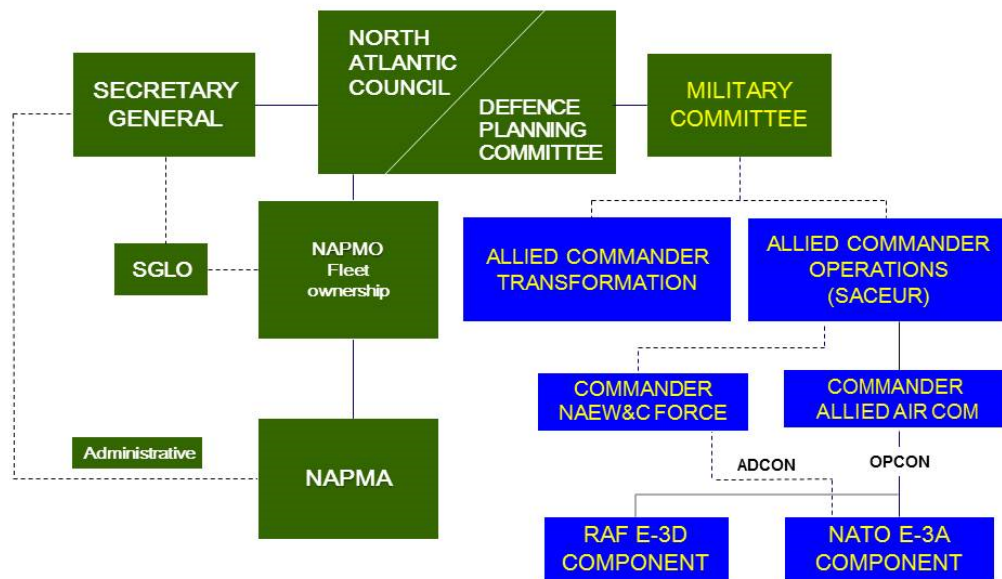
SECRETARY GENERAL

NORTH ATLANTIC COUNCIL

DEFENCE PLANNING COMMITTEE

MILITARY COMMITTEE

SGLO

NAPMO Fleet ownership

ALLIED COMMANDER TRANSFORMATION

ALLIED COMMANDER OPERATIONS (SACEUR)

COMMANDER NAEW&C FORCE

COMMANDER ALLIED AIR COM

Administrative

NAPMA

ADCON

OPCON

RAF E-3D COMPONENT

NATO E-3A COMPONENT